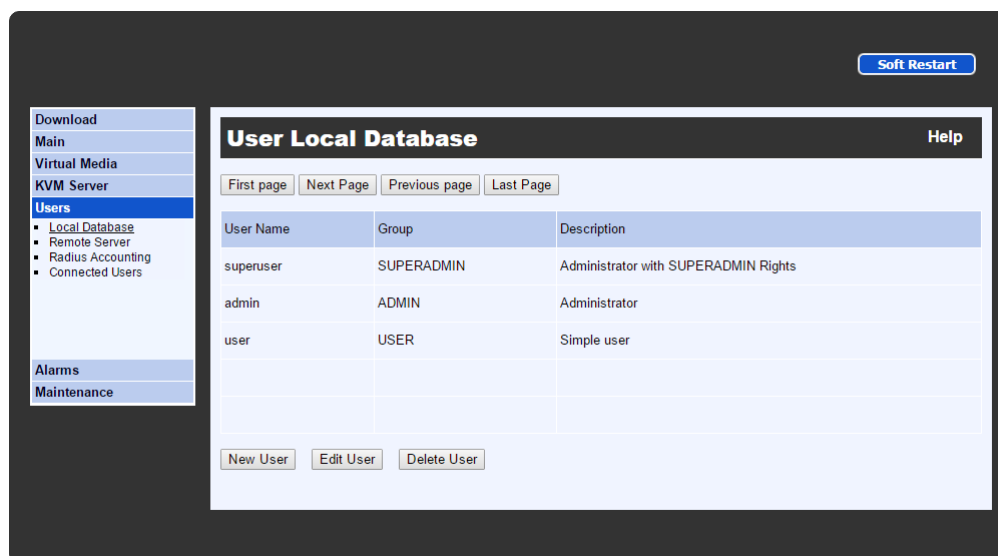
Soft Restart

Download
Main
Virtual Media
KVM Server
Users
- Local Database
- Remote Server
- Radius Accounting
- Connected Users
Alarms
Maintenance

User Local Database

Help

First page Next Page Previous page Last Page

| User Name | Group | Description |
|---|---|---|
| superuser | SUPERADMIN | Administrator with SUPERADMIN Rights |
| admin | ADMIN | Administrator |
| user | USER | Simple user |
| | | |
| | | |

New User Edit User Delete User